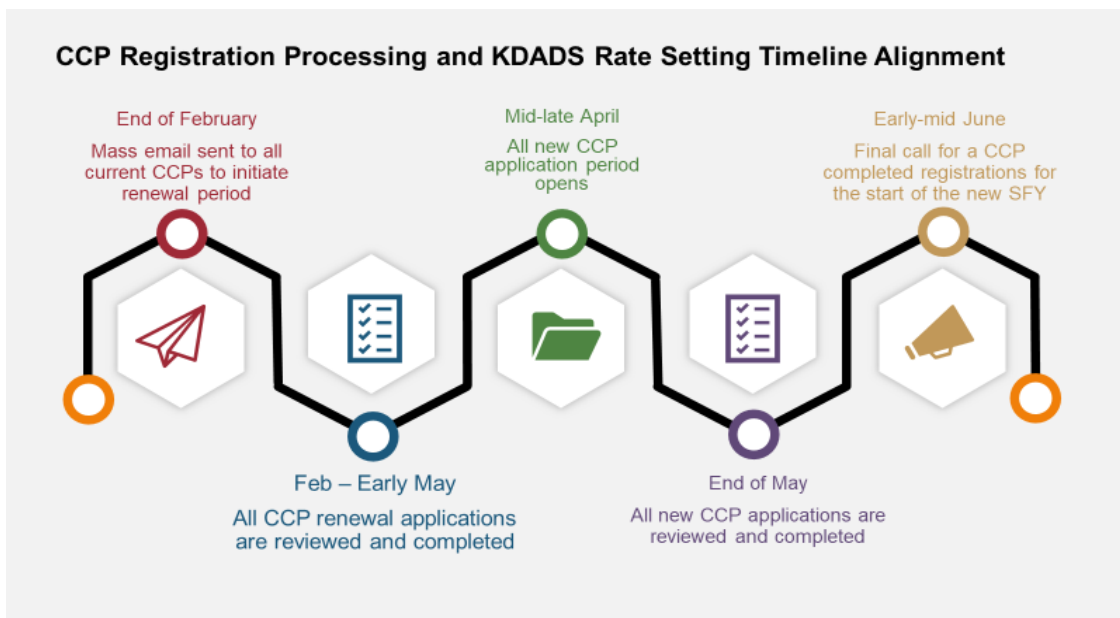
CCP Registration Processing and KDADS Rate Setting Timeline Alignment

End of February
Mass email sent to all current CCPs to initiate renewal period

Feb – Early May
All CCP renewal applications are reviewed and completed

Mid-late April
All new CCP application period opens

End of May
All new CCP applications are reviewed and completed

Early-mid June
Final call for a CCP completed registrations for the start of the new SFY